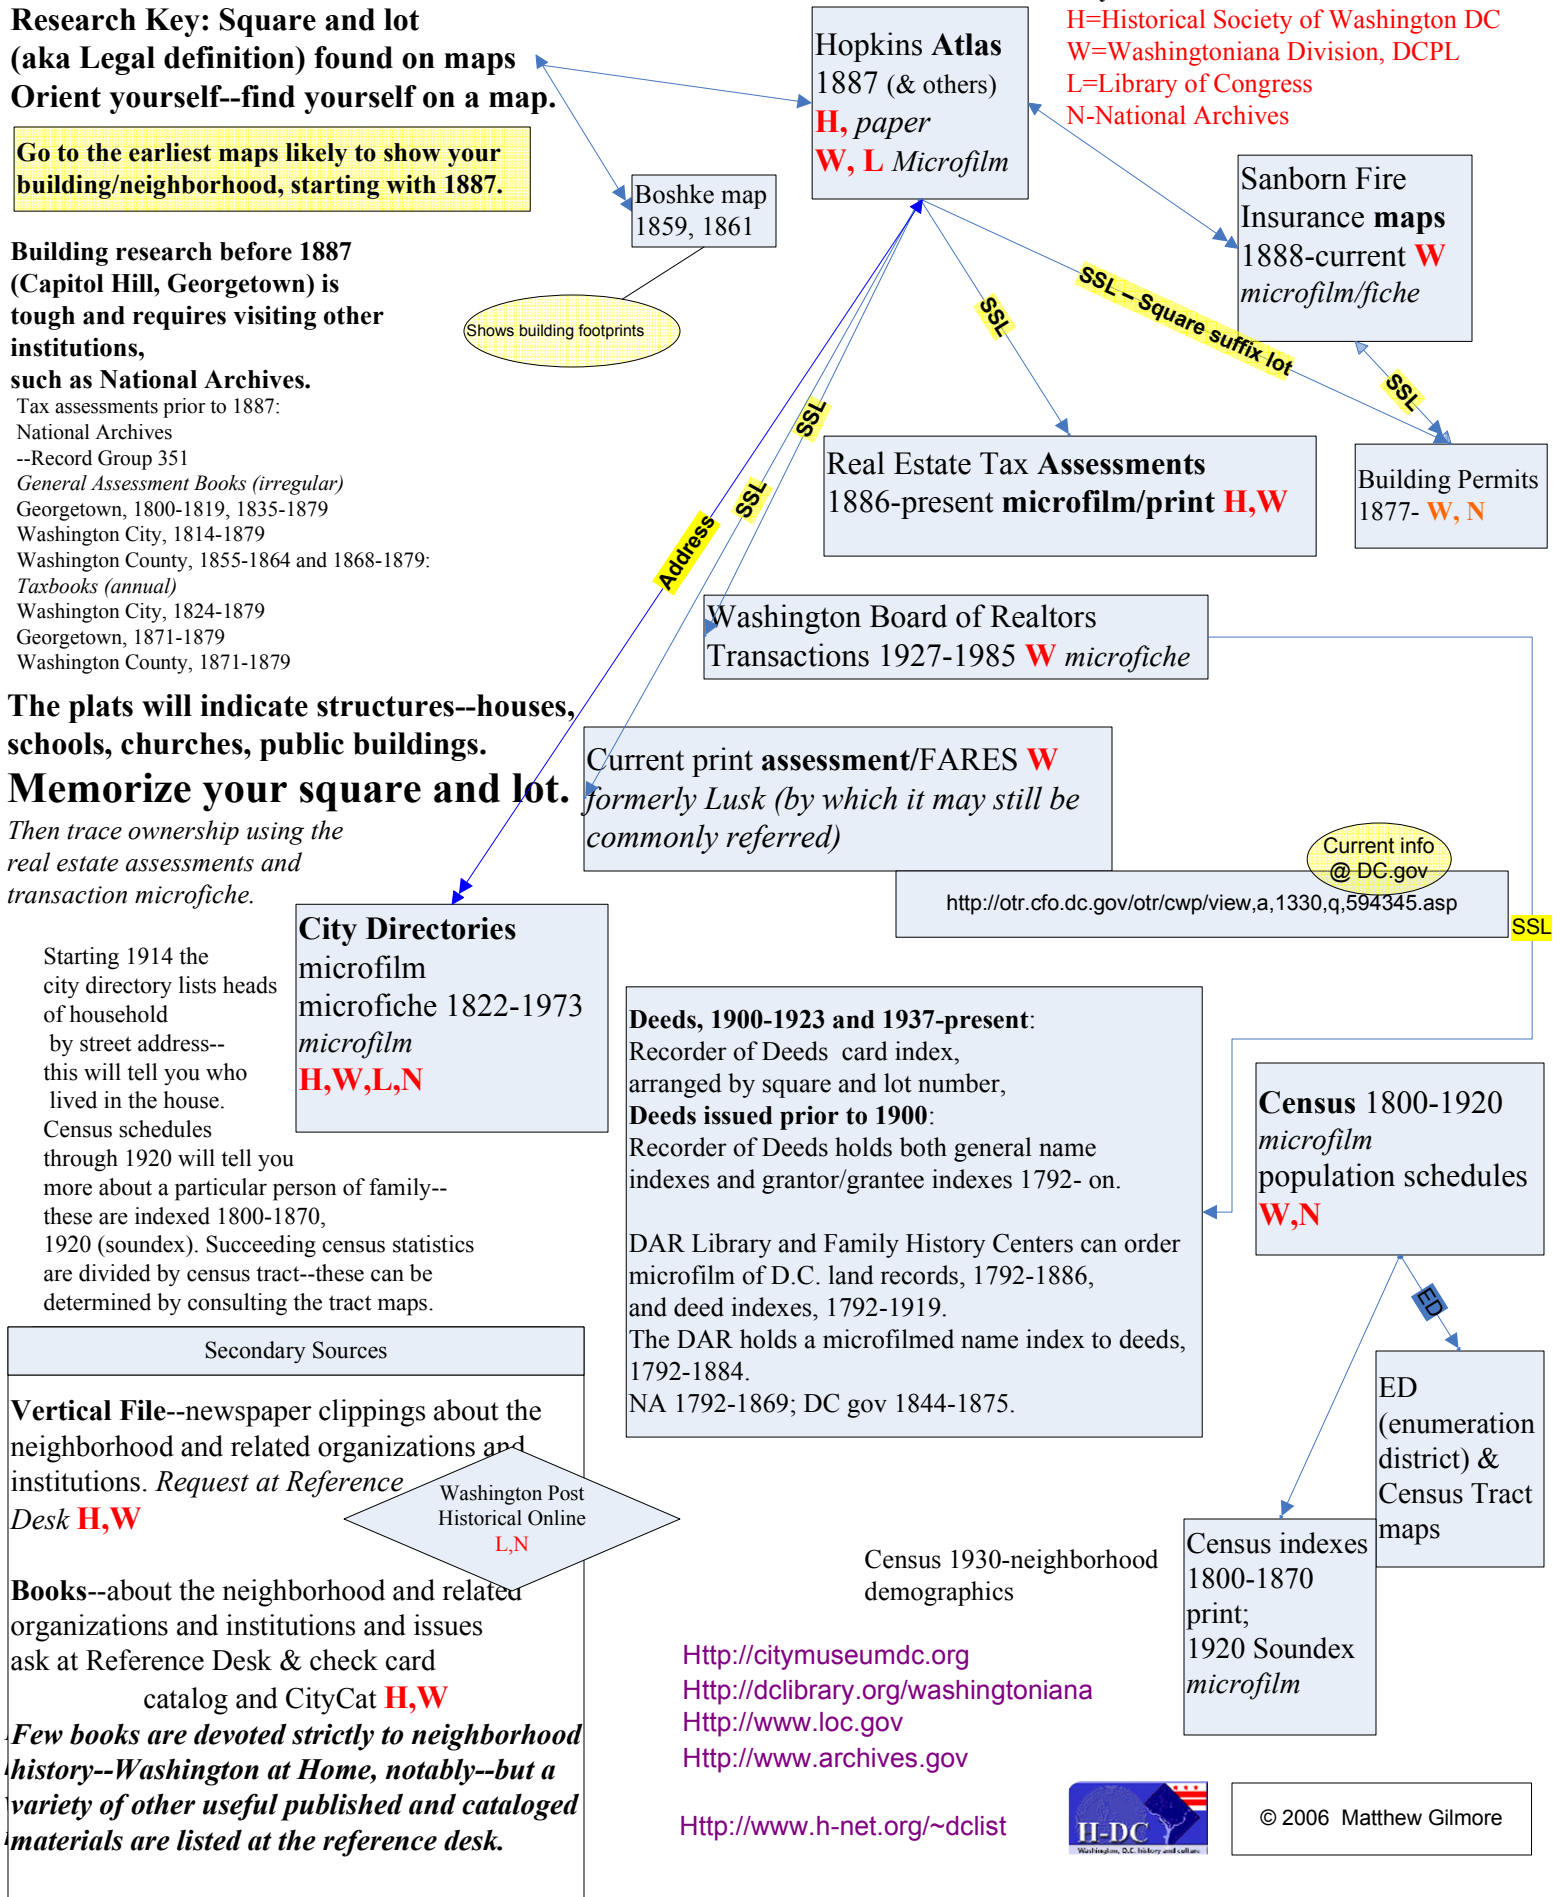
Research Key: Square and lot
(aka Legal definition) found on maps
Orient yourself--find yourself on a map.

Go to the earliest maps likely to show your building/neighborhood, starting with 1887.

Hopkins Atlas
1887 (& others)
H, paper
W, L Microfilm

H=Historical Society of Washington DC
W=Washingtoniana Division, DCPL
L=Library of Congress
N-National Archives

Boshke map
1859, 1861

Shows building footprints

Sanborn Fire Insurance maps
1888-current W
microfilm/fiche

SSL – Square suffix lot

SSL

SSL

Building research before 1887 (Capitol Hill, Georgetown) is tough and requires visiting other institutions,
such as National Archives.
Tax assessments prior to 1887:
National Archives
--Record Group 351
General Assessment Books (irregular)
Georgetown, 1800-1819, 1835-1879
Washington City, 1814-1879
Washington County, 1855-1864 and 1868-1879:
Taxbooks (annual)
Washington City, 1824-1879
Georgetown, 1871-1879
Washington County, 1871-1879

Real Estate Tax Assessments
1886-present microfilm/print H,W

Building Permits
1877- W, N

SSL

SSL

Address

Washington Board of Realtors
Transactions 1927-1985 W microfiche

The plats will indicate structures--houses, schools, churches, public buildings.
Memorize your square and lot.
Then trace ownership using the real estate assessments and transaction microfiche.

Current print assessment/FARES W
formerly Lusk (by which it may still be commonly referred)

Current info @ DC.gov

http://otr.cfo.dc.gov/otr/cwp/view,a,1330,q,594345.asp

SSL

City Directories
microfilm
microfiche 1822-1973
microfilm
H,W,L,N

Starting 1914 the city directory lists heads of household
by street address--
this will tell you who
lived in the house.
Census schedules through 1920 will tell you more about a particular person of family--
these are indexed 1800-1870,
1920 (soundex). Succeeding census statistics are divided by census tract--these can be determined by consulting the tract maps.

Deeds, 1900-1923 and 1937-present:
Recorder of Deeds card index,
arranged by square and lot number,
Deeds issued prior to 1900:
Recorder of Deeds holds both general name indexes and grantor/grantee indexes 1792- on.

DAR Library and Family History Centers can order microfilm of D.C. land records, 1792-1886,
and deed indexes, 1792-1919.
The DAR holds a microfilmed name index to deeds, 1792-1884.
NA 1792-1869; DC gov 1844-1875.

Census 1800-1920
microfilm
population schedules
W,N

ED

ED (enumeration district) & Census Tract maps

Secondary Sources

Vertical File--newspaper clippings about the neighborhood and related organizations and institutions. Request at Reference Desk H,W

Washington Post Historical Online
L,N

Books--about the neighborhood and related organizations and institutions and issues ask at Reference Desk & check card catalog and CityCat H,W
Few books are devoted strictly to neighborhood history--Washington at Home, notably--but a variety of other useful published and cataloged materials are listed at the reference desk.

Census 1930-neighborhood demographics

Census indexes
1800-1870
print;
1920 Soundex
microfilm

Http://citymuseumdc.org
Http://dclibrary.org/washingtoniana
Http://www.loc.gov
Http://www.archives.gov

Http://www.h-net.org/~dclist

H-DC
Washington, D.C. history and culture

© 2006 Matthew Gilmore